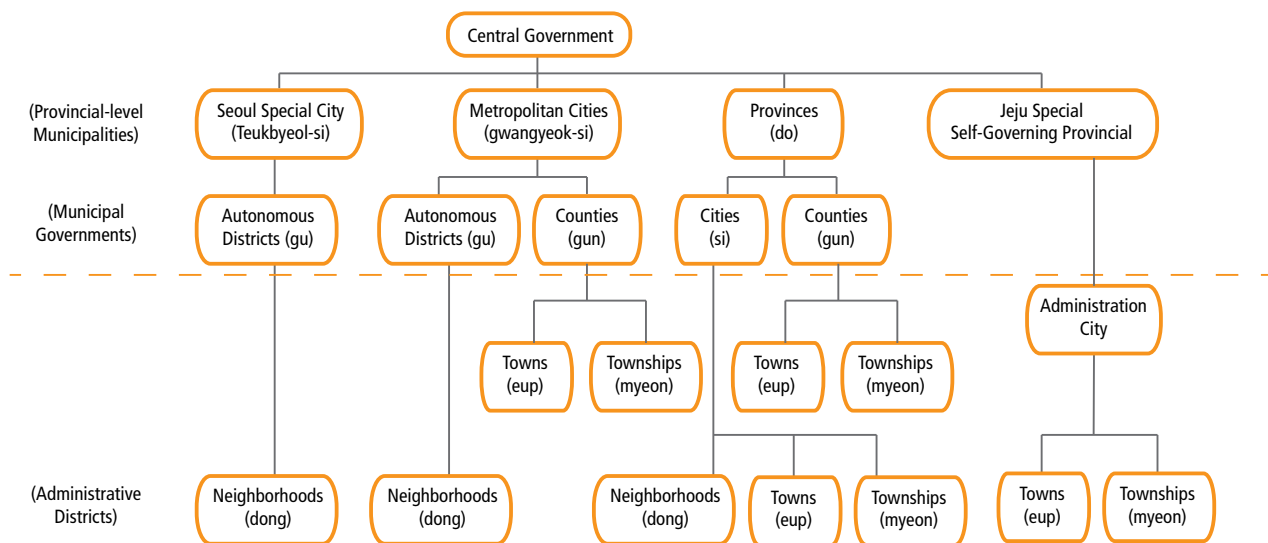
Central Government

(Provincial-level Municipalities)

Seoul Special City (Teukbyeol-si)

Metropolitan Cities (gwangyeok-si)

Provinces (do)

Jeju Special Self-Governing Provincial

(Municipal Governments)

Autonomous Districts (gu)

Autonomous Districts (gu)

Counties (gun)

Cities (si)

Counties (gun)

Administration City

Towns (eup)

Townships (myeon)

Towns (eup)

Townships (myeon)

(Administrative Districts)

Neighborhoods (dong)

Neighborhoods (dong)

Neighborhoods (dong)

Towns (eup)

Townships (myeon)

Towns (eup)

Townships (myeon)